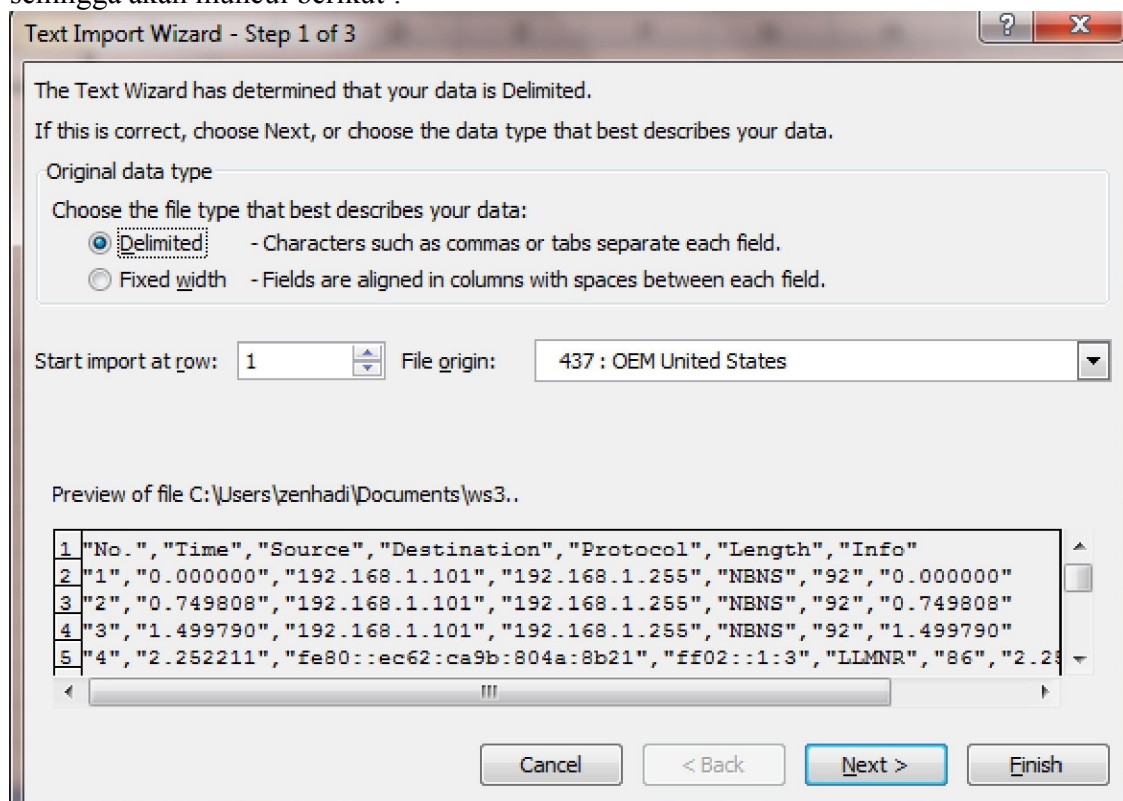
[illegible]

Text Import Wizard - Step 1 of 3

?

X

The Text Wizard has determined that your data is Delimited.

If this is correct, choose Next, or choose the data type that best describes your data.

Original data type

Choose the file type that best describes your data:

Delimited - Characters such as commas or tabs separate each field.

Fixed width - Fields are aligned in columns with spaces between each field.

Start import at row: 1

File origin: 437 : OEM United States

Preview of file C:\Users\zenhadi\Documents\ws3..

1 "No.","Time","Source","Destination","Protocol","Length","Info"
2 "1","0.000000","192.168.1.101","192.168.1.255","NBNS","92","0.000000"
3 "2","0.749808","192.168.1.101","192.168.1.255","NBNS","92","0.749808"
4 "3","1.499790","192.168.1.101","192.168.1.255","NBNS","92","1.499790"
5 "4","2.252211","fe80::ec62:ca9b:804a:8b21","ff02::1:3","LLMNR","86","2.2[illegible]

III

Cancel

< Back

Next >

Finish